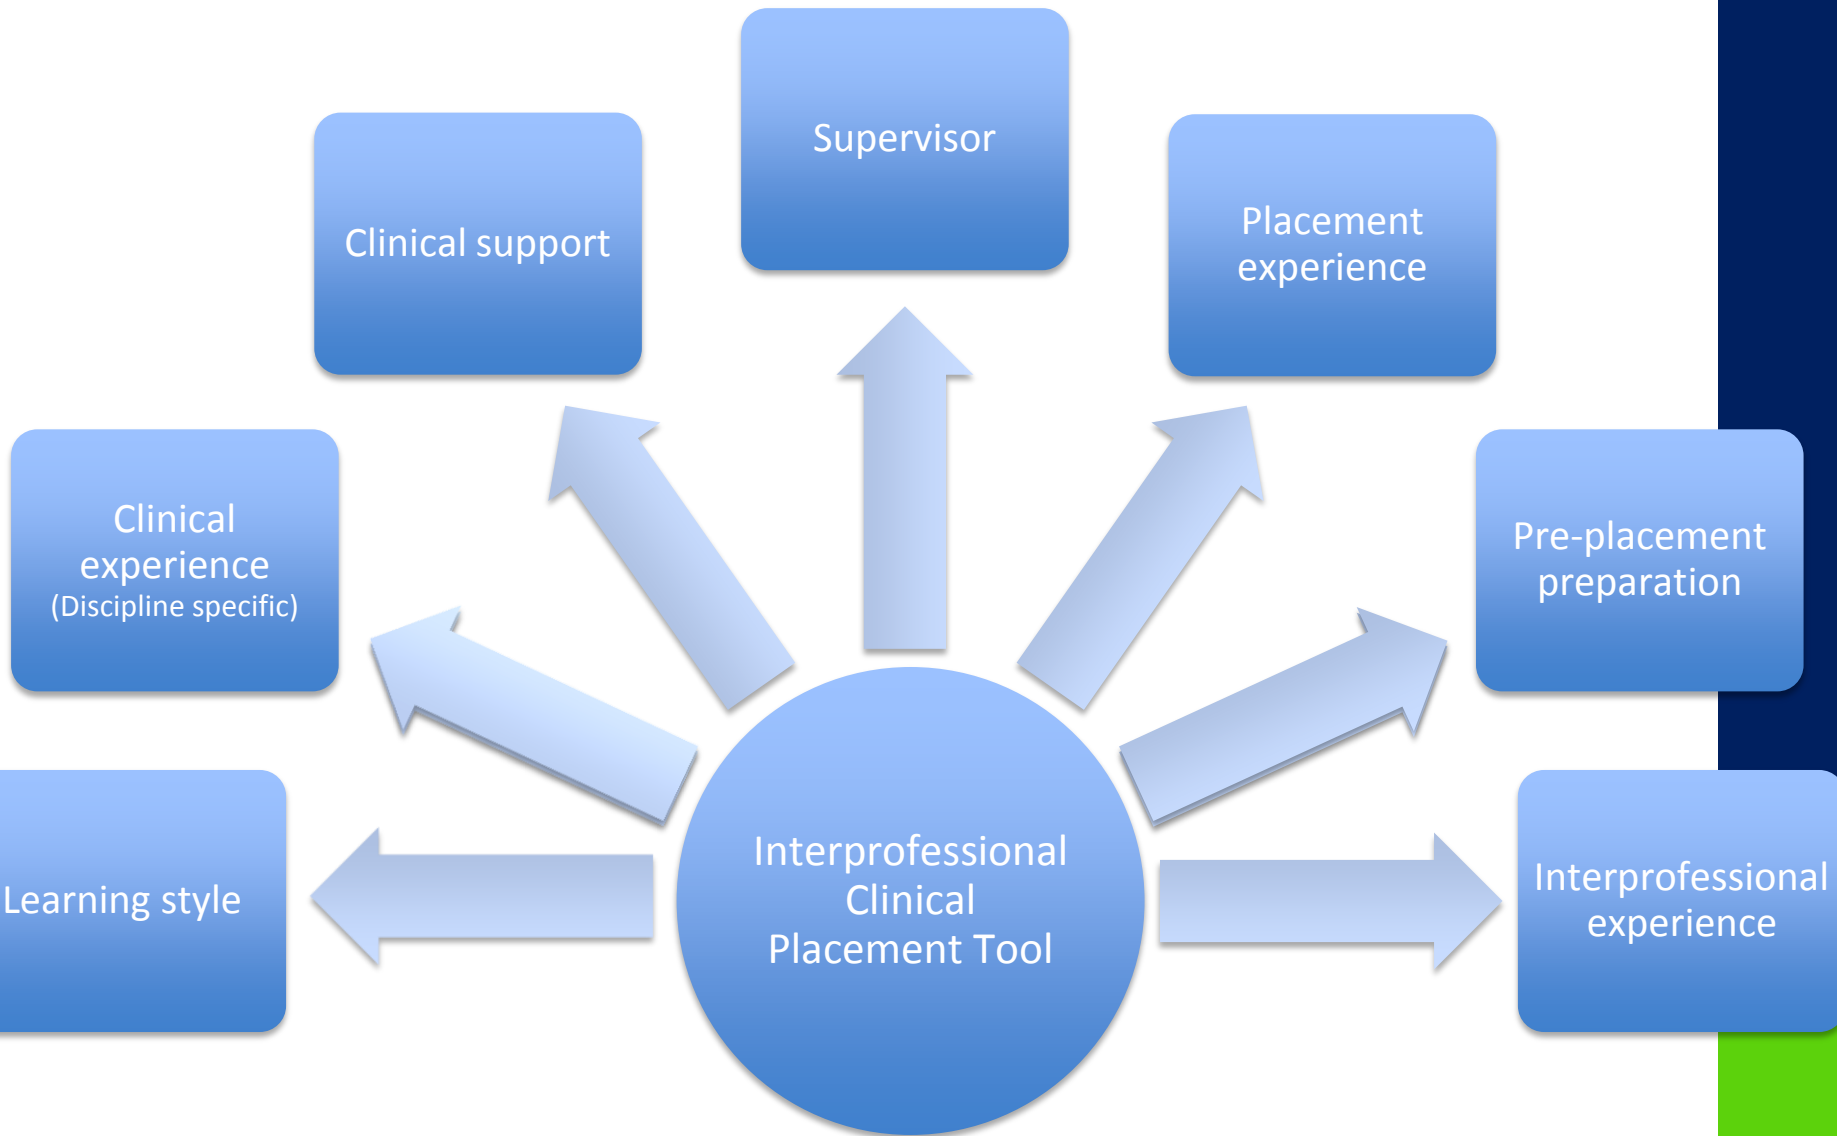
Supervisor

Clinical support

Placement experience

Clinical experience
(Discipline specific)

Pre-placement preparation

Learning style

Interprofessional Clinical Placement Tool

Interprofessional experience